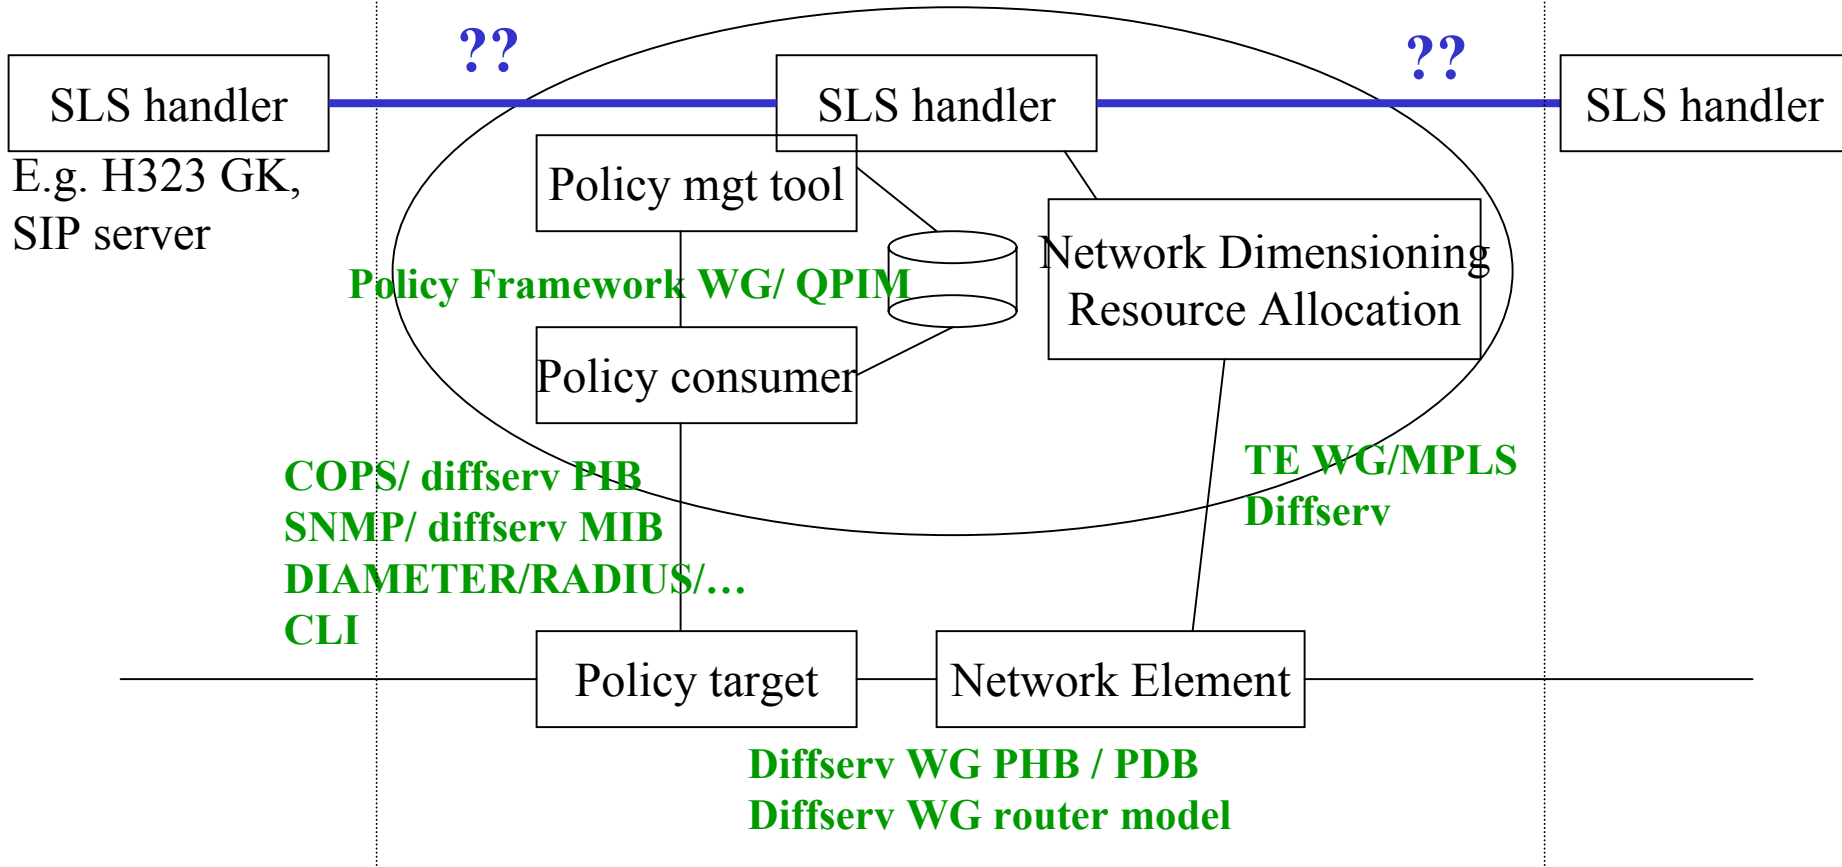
??

??

SLS handler

SLS handler

SLS handler

E.g. H323 GK, SIP server

Policy mgt tool

Network Dimensioning Resource Allocation

Policy Framework WG/ QPIM

Policy consumer

COPS/ diffserv PIB
SNMP/ diffserv MIB
DIAMETER/RADIUS/…
CLI

TE WG/MPLS
Diffserv

Policy target

Network Element

Diffserv WG PHB / PDB
Diffserv WG router model